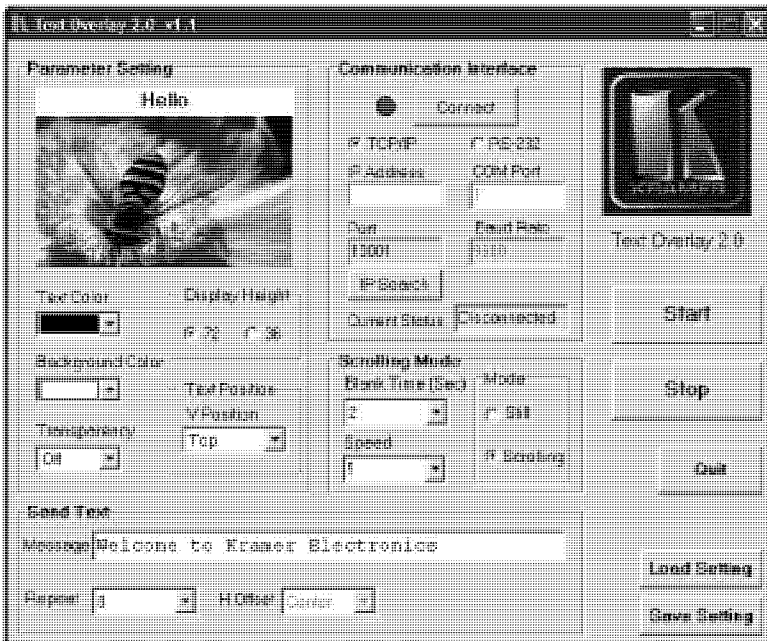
K Text Overlay 2.0 v1.1

Parameter Setting

Hello

Text Color

Display Height

72

36

Background Color

Text Position

V Position

Transparency

Top

Off

Communication Interface

Connect

TCP/IP

RS-232

IP Address

COM Port

Port

Baud Rate

10001

9600

IP Search

Current Status

Disconnected

Scrolling Mode

Blank Time (Sec)

Mode

2

Still

Speed

5

Scrolling

KRAMER

Text Overlay 2.0

Start

Stop

Quit

Send Text

Message

Welcome to Kramer Electronics

Repeat

3

H Offset

Center

Load Setting

Save Setting